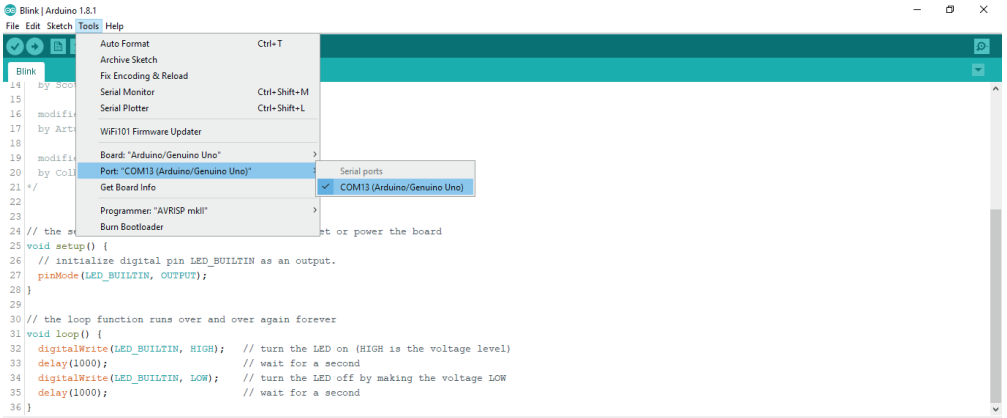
Blink | Arduino 1.8.1
File Edit Sketch Tools Help

Blink

14 by Scot
15
16 modific
17 by Artu
18
19 modific
20 by Coll
21 */
22
23
24 // the se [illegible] et or power the board
25 void setup() {
26 // initialize digital pin LED_BUILTIN as an output.
27 pinMode(LED_BUILTIN, OUTPUT);
28 }
29
30 // the loop function runs over and over again forever
31 void loop() {
32 digitalWrite(LED_BUILTIN, HIGH); // turn the LED on (HIGH is the voltage level)
33 delay(1000); // wait for a second
34 digitalWrite(LED_BUILTIN, LOW); // turn the LED off by making the voltage LOW
35 delay(1000); // wait for a second
36 }

Auto Format Ctrl+T
Archive Sketch
Fix Encoding & Reload
Serial Monitor Ctrl+Shift+M
Serial Plotter Ctrl+Shift+L
WiFi101 Firmware Updater
Board: "Arduino/Genuino Uno"
Port: "COM13 (Arduino/Genuino Uno)"
Get Board Info
Programmer: "AVRISP mkII"
Burn Bootloader

Serial ports
✓ COM13 (Arduino/Genuino Uno)